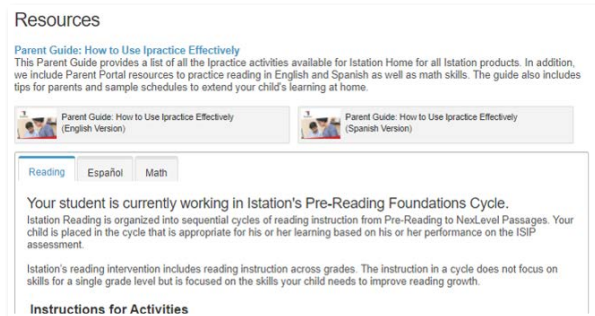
Resources

Parent Guide: How to Use Ipractice Effectively
This Parent Guide provides a list of all the Ipractice activities available for Istation Home for all Istation products. In addition, we include Parent Portal resources to practice reading in English and Spanish as well as math skills. The guide also includes tips for parents and sample schedules to extend your child's learning at home.

Parent Guide: How to Use Ipractice Effectively (English Version)

Parent Guide: How to Use Ipractice Effectively (Spanish Version)

Reading | Español | Math

Your student is currently working in Istation's Pre-Reading Foundations Cycle.
Istation Reading is organized into sequential cycles of reading instruction from Pre-Reading to NexLevel Passages. Your child is placed in the cycle that is appropriate for his or her learning based on his or her performance on the ISIP assessment.

Istation's reading intervention includes reading instruction across grades. The instruction in a cycle does not focus on skills for a single grade level but is focused on the skills your child needs to improve reading growth.

Instructions for Activities